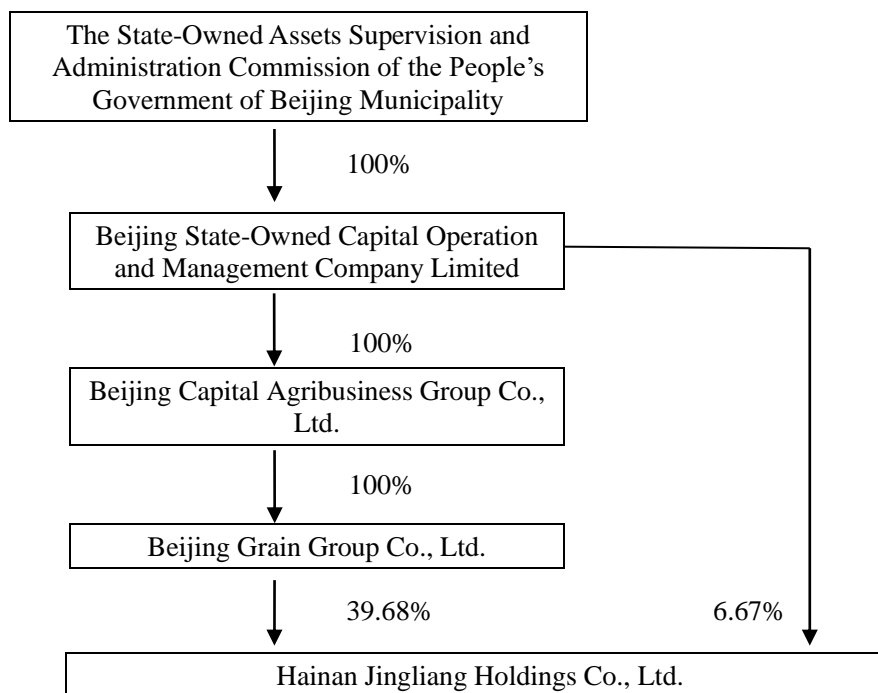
The State-Owned Assets Supervision and Administration Commission of the People's Government of Beijing Municipality

100%

Beijing State-Owned Capital Operation and Management Company Limited

100%

Beijing Capital Agribusiness Group Co., Ltd.

100%

Beijing Grain Group Co., Ltd.

39.68%

6.67%

Hainan Jingliang Holdings Co., Ltd.